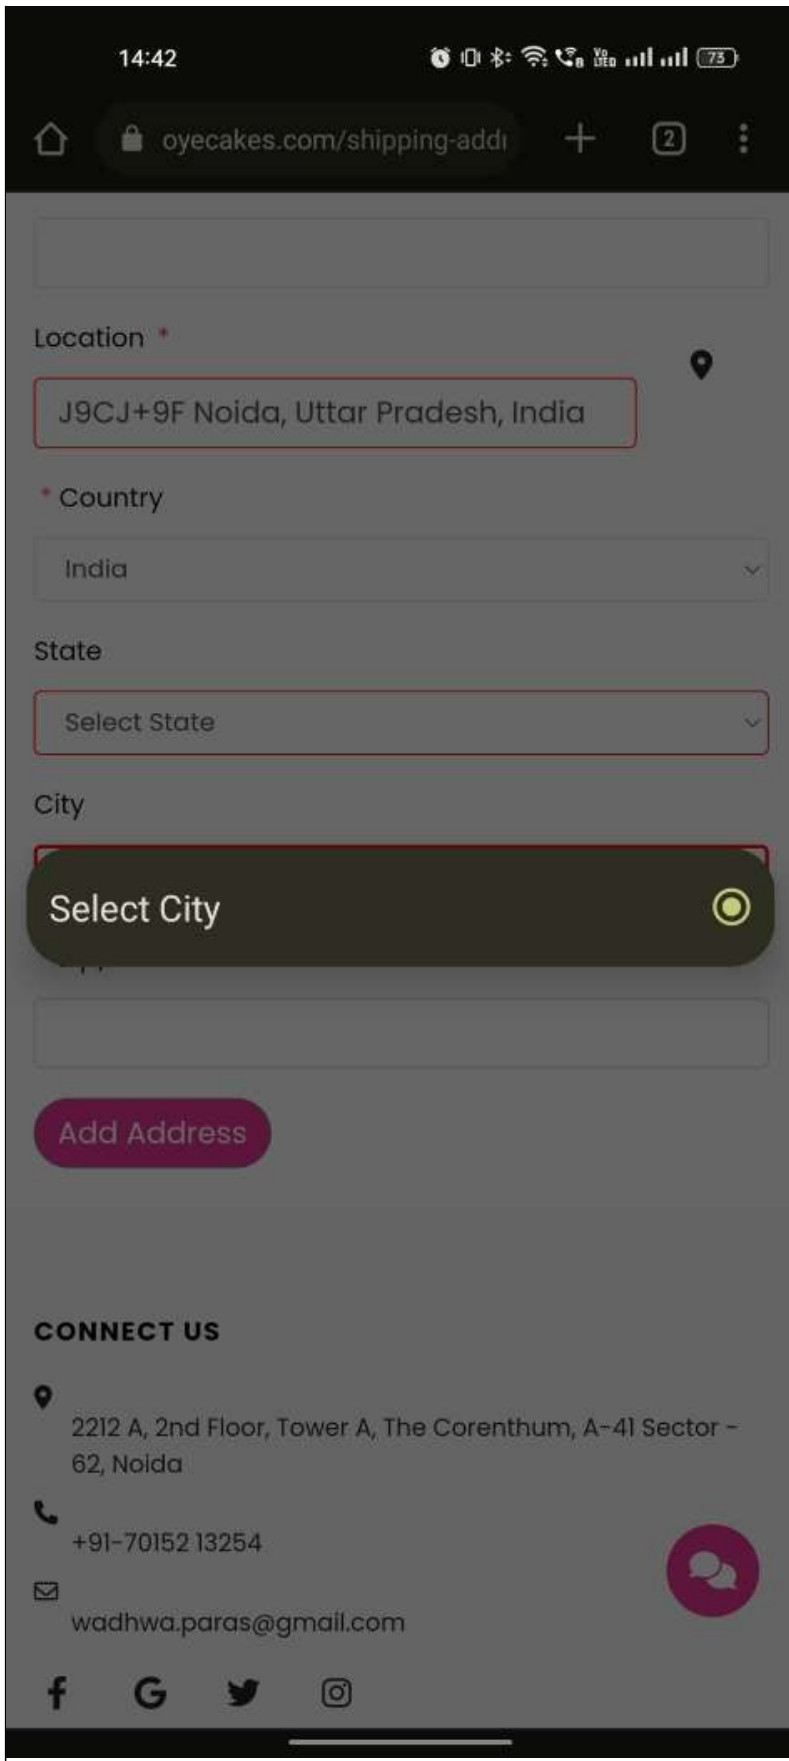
14:42

73

oyecakes.com/shipping-addı

2

Location *

J9CJ+9F Noida, Uttar Pradesh, India

* Country

India

State

Select State

City

Select City

Add Address

CONNECT US

2212 A, 2nd Floor, Tower A, The Corenthum, A-41 Sector - 62, Noida

+91-70152 13254

wadhwa.paras@gmail.com